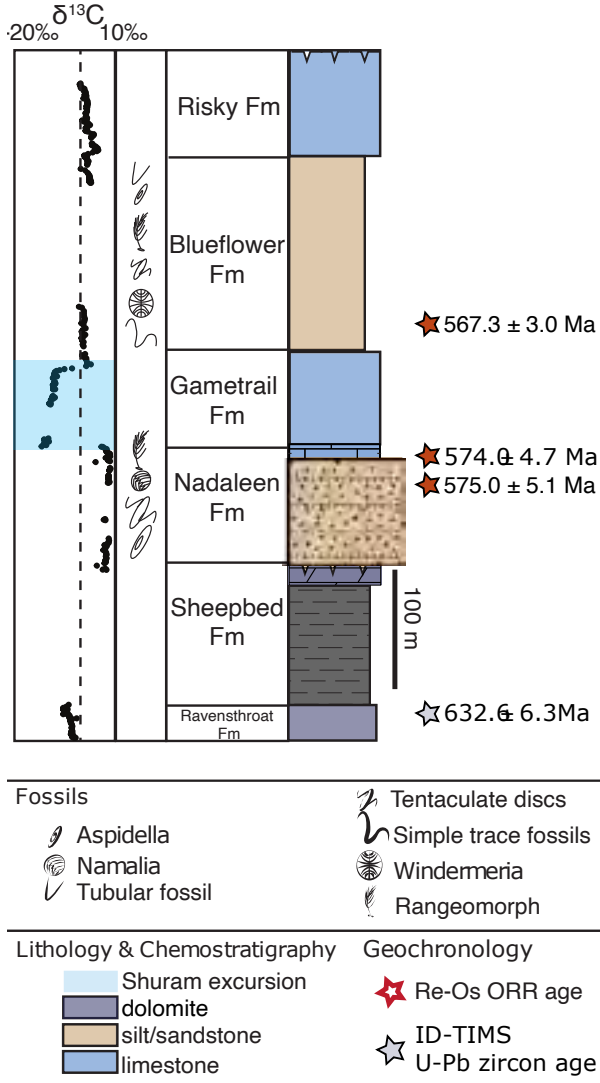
-20‰ $\delta^{13}C$ 10‰

Risky Fm

Blueflower Fm

Gametrail Fm

Nadaleen Fm

Sheepbed Fm

Ravensthroat Fm

567.3 ± 3.0 Ma

574.0 ± 4.7 Ma

575.0 ± 5.1 Ma

100 m

632.6 ± 6.3Ma

Fossils

Aspidella

Namalia

Tubular fossil

Tentaculate discs

Simple trace fossils

Windermeria

Rangeomorph

Lithology & Chemostratigraphy

Shuram excursion

dolomite

silt/sandstone

limestone

Geochronology

Re-Os ORR age

ID-TIMS U-Pb zircon age